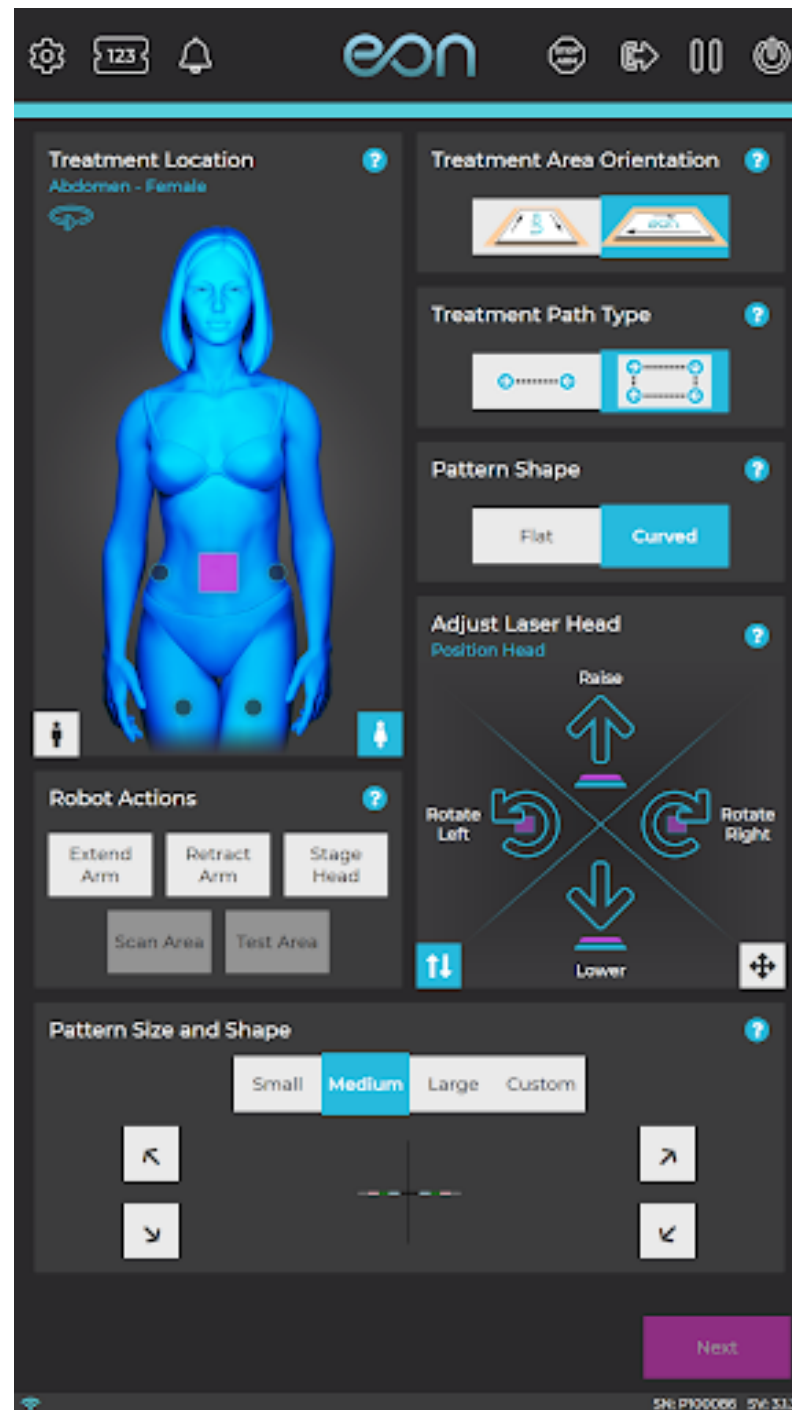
123

eon

Treatment Location
Abdomen - Female

Treatment Area Orientation

Treatment Path Type

Pattern Shape
Flat
Curved

Adjust Laser Head
Position Head
Raise
Rotate Left
Rotate Right
Lower

Robot Actions
Extend Arm
Retract Arm
Stage Head
Scan Area
Test Area

Pattern Size and Shape
Small
Medium
Large
Custom

Next

SN: P100088 SV: 3.3